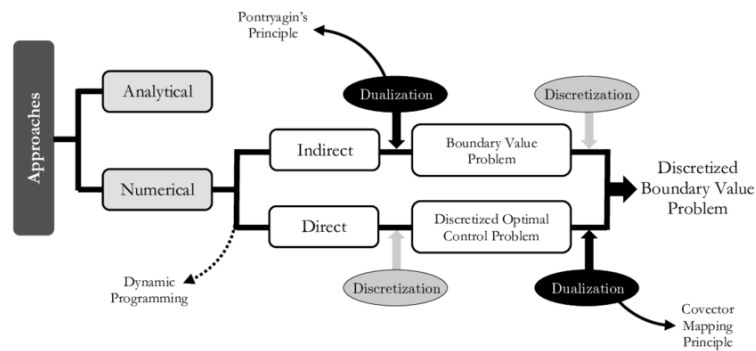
Approaches

Analytical

Numerical

Pontryagin's Principle

Dualization

Discretization

Indirect

Boundary Value Problem

Discretized Boundary Value Problem

Direct

Discretized Optimal Control Problem

Dynamic Programming

Discretization

Dualization

Covector Mapping Principle